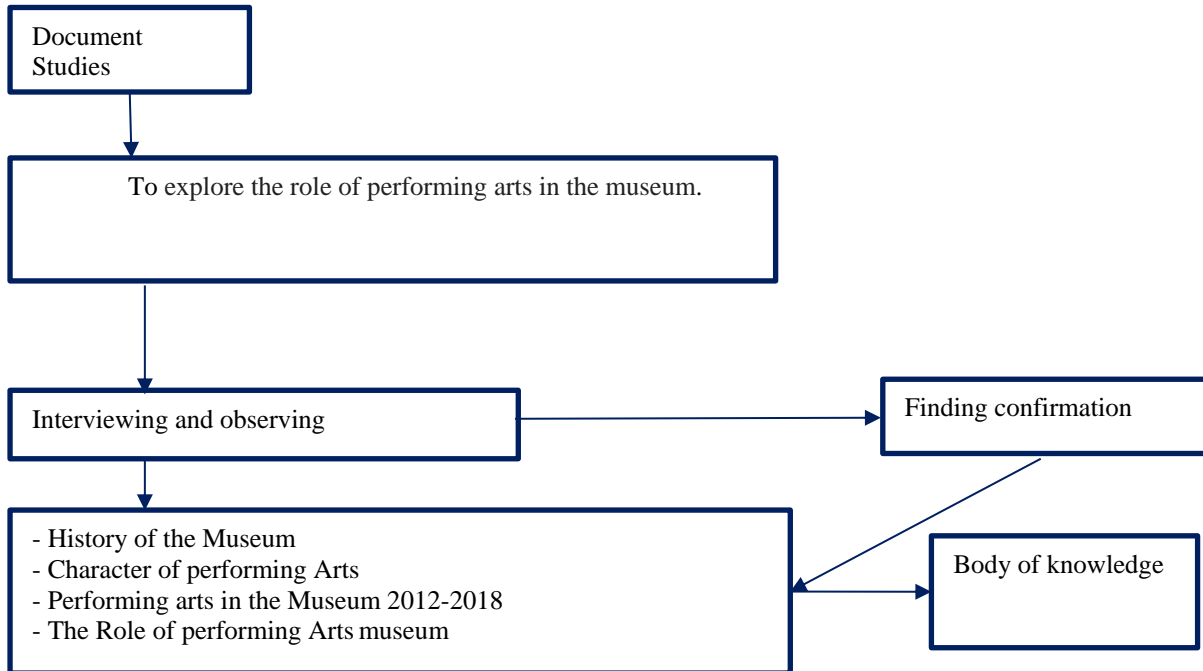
Document Studies

To explore the role of performing arts in the museum.

Interviewing and observing

Finding confirmation

- History of the Museum
- Character of performing Arts
- Performing arts in the Museum 2012-2018
- The Role of performing Arts museum

Body of knowledge